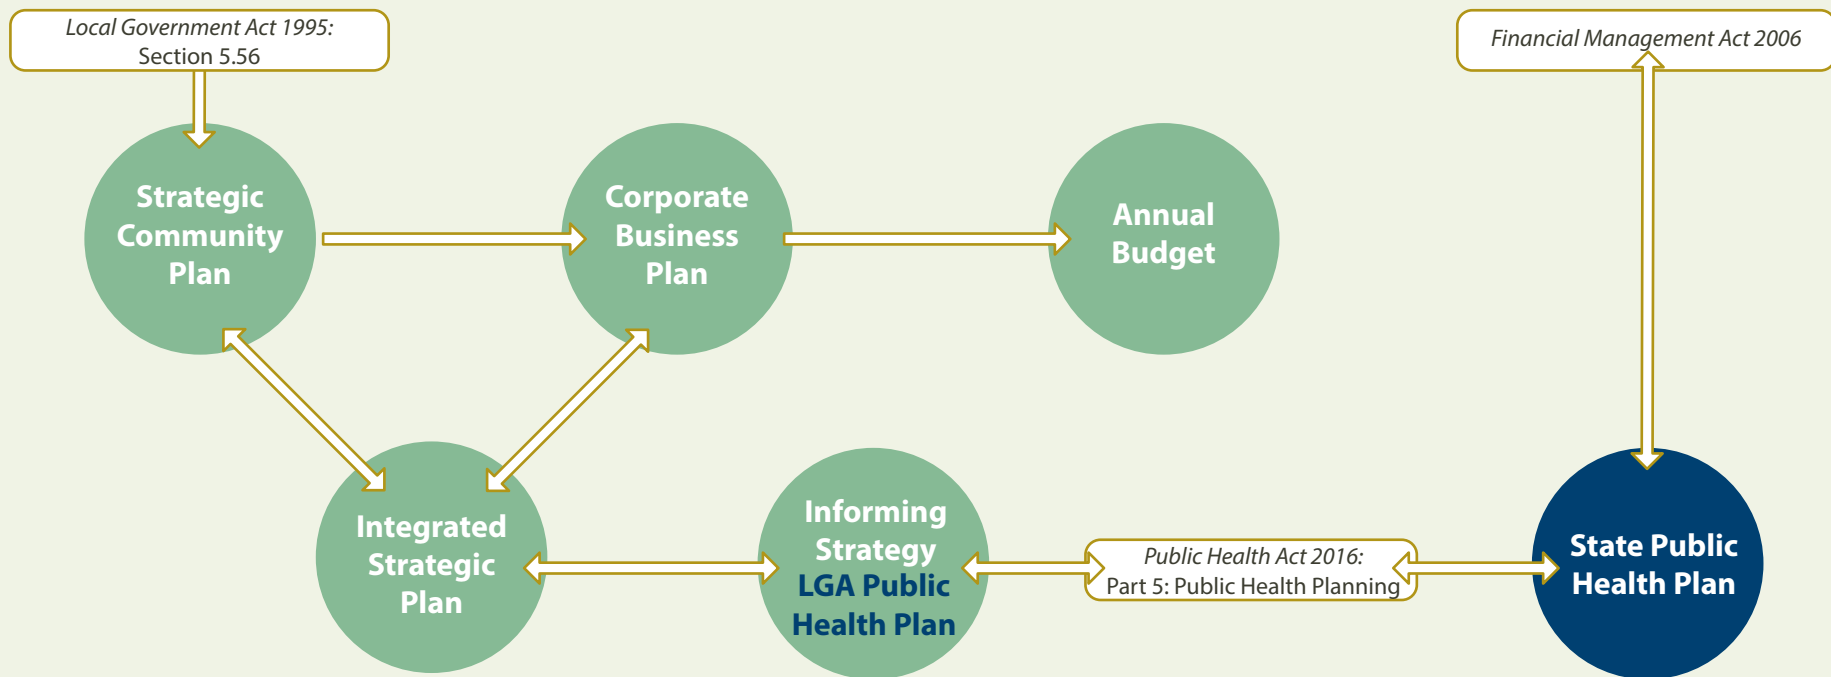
Local Government Act 1995:
Section 5.56

Financial Management Act 2006

Strategic Community Plan

Corporate Business Plan

Annual Budget

Integrated Strategic Plan

Informing Strategy
LGA Public Health Plan

Public Health Act 2016:
Part 5: Public Health Planning

State Public Health Plan